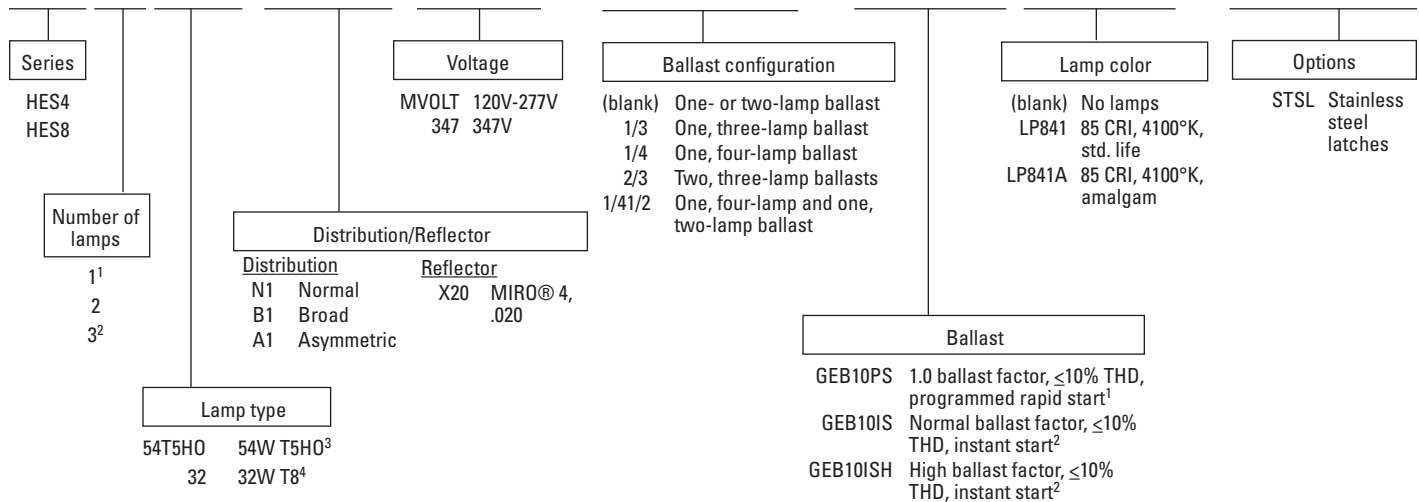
Series
HES4
HES8

Number of lamps
$1^1$
2
$3^2$

Lamp type
54T5HO 54W T5HO$^3$
32 32W T8$^4$

Distribution/Reflector
Distribution
N1 Normal
B1 Broad
A1 Asymmetric
Reflector
X20 MIRO® 4, .020

Voltage
MVOLT 120V-277V
347 347V

Ballast configuration
(blank) One- or two-lamp ballast
1/3 One, three-lamp ballast
1/4 One, four-lamp ballast
2/3 Two, three-lamp ballasts
1/41/2 One, four-lamp and one, two-lamp ballast

Ballast
GEB10PS 1.0 ballast factor, ≤10% THD, programmed rapid start$^1$
GEB10IS Normal ballast factor, ≤10% THD, instant start$^2$
GEB10ISH High ballast factor, ≤10% THD, instant start$^2$

Lamp color
(blank) No lamps
LP841 85 CRI, 4100°K, std. life
LP841A 85 CRI, 4100°K, amalgam

Options
STSL Stainless steel latches